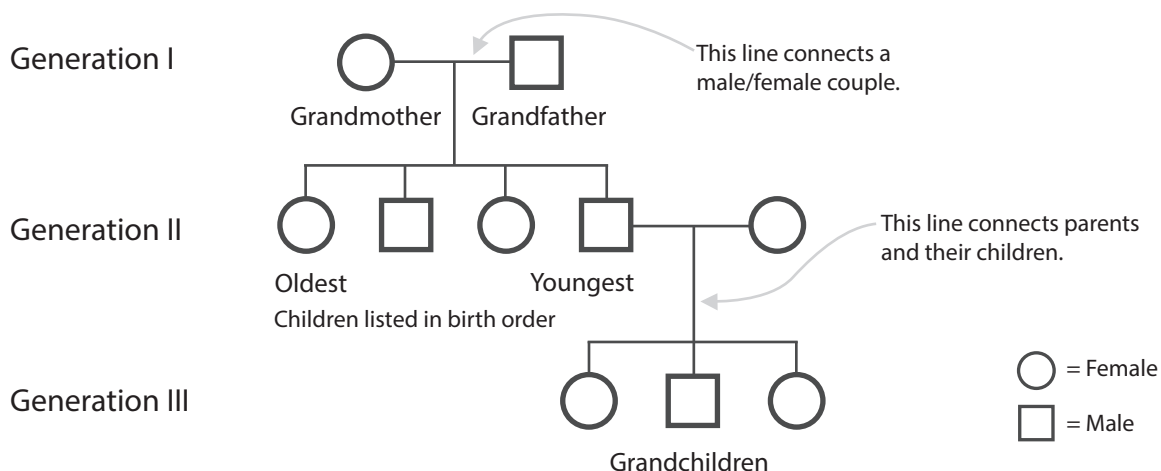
Generation I

Grandmother Grandfather

This line connects a male/female couple.

Generation II

Oldest

Youngest

Children listed in birth order

This line connects parents and their children.

Generation III

Grandchildren

= Female

= Male